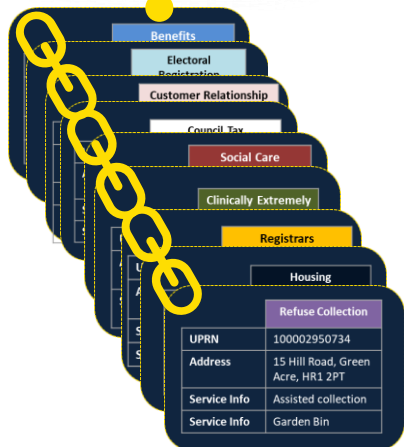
Benefits

Electoral Registration

Customer Relationship

Council Tax

Social Care

Clinically Extremely

Registrars

Housing

Refuse Collection

| UPRN | 100002950734 |
|---|---|
| Address | 15 Hill Road, Green Acre, HR1 2PT |
| Service Info | Assisted collection |
| Service Info | Garden Bin |